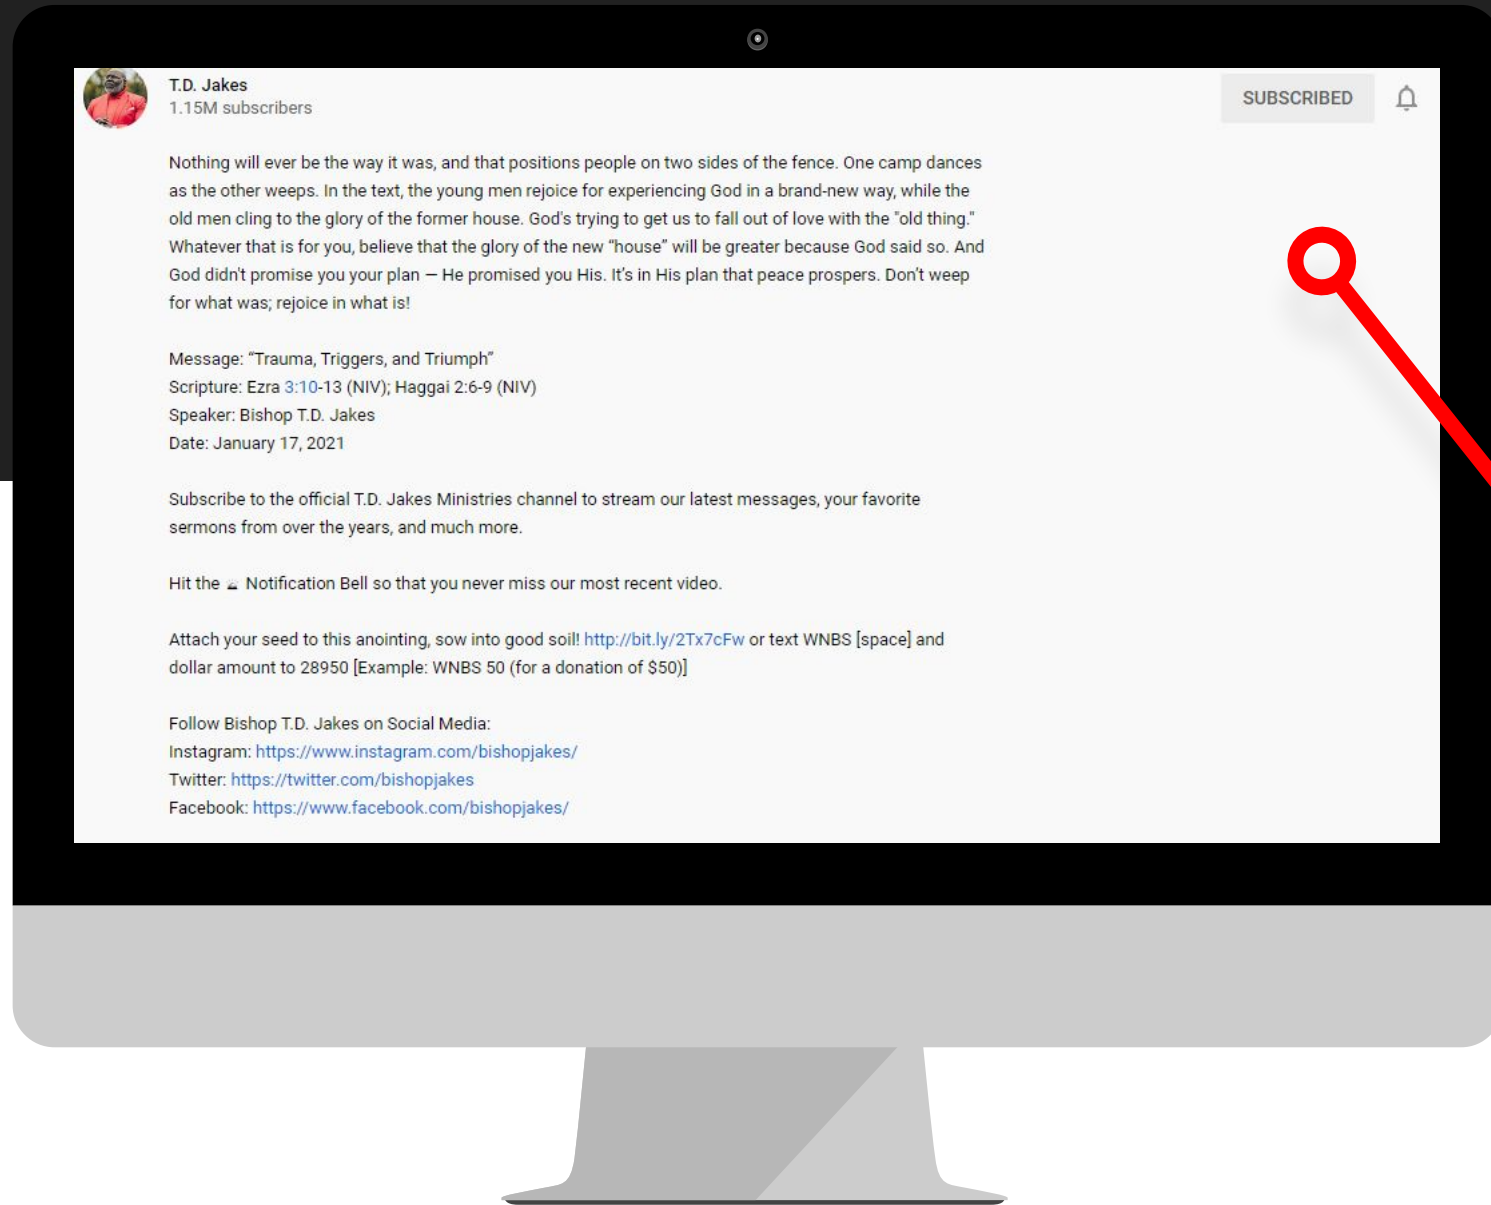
T.D. Jakes
1.15M subscribers

SUBSCRIBED

Nothing will ever be the way it was, and that positions people on two sides of the fence. One camp dances as the other weeps. In the text, the young men rejoice for experiencing God in a brand-new way, while the old men cling to the glory of the former house. God's trying to get us to fall out of love with the "old thing." Whatever that is for you, believe that the glory of the new "house" will be greater because God said so. And God didn't promise you your plan — He promised you His. It's in His plan that peace prospers. Don't weep for what was; rejoice in what is!

Message: "Trauma, Triggers, and Triumph"
Scripture: Ezra 3:10-13 (NIV); Haggai 2:6-9 (NIV)
Speaker: Bishop T.D. Jakes
Date: January 17, 2021

Subscribe to the official T.D. Jakes Ministries channel to stream our latest messages, your favorite sermons from over the years, and much more.

Hit the Notification Bell so that you never miss our most recent video.

Attach your seed to this anointing, sow into good soil! http://bit.ly/2Tx7cFw or text WNBS [space] and dollar amount to 28950 [Example: WNBS 50 (for a donation of $50)]

Follow Bishop T.D. Jakes on Social Media:
Instagram: https://www.instagram.com/bishopjakes/
Twitter: https://twitter.com/bishopjakes
Facebook: https://www.facebook.com/bishopjakes/